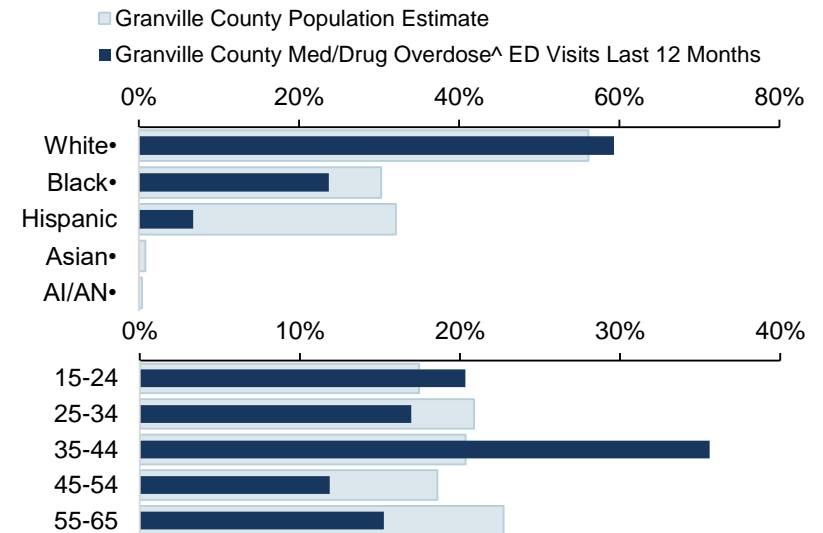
Granville County Population Estimate
Granville County Med/Drug Overdose^ ED Visits Last 12 Months

0% 20% 40% 60% 80%

White•
Black•
Hispanic
Asian•
AI/AN•

0% 10% 20% 30% 40%

15-24
25-34
35-44
45-54
55-65